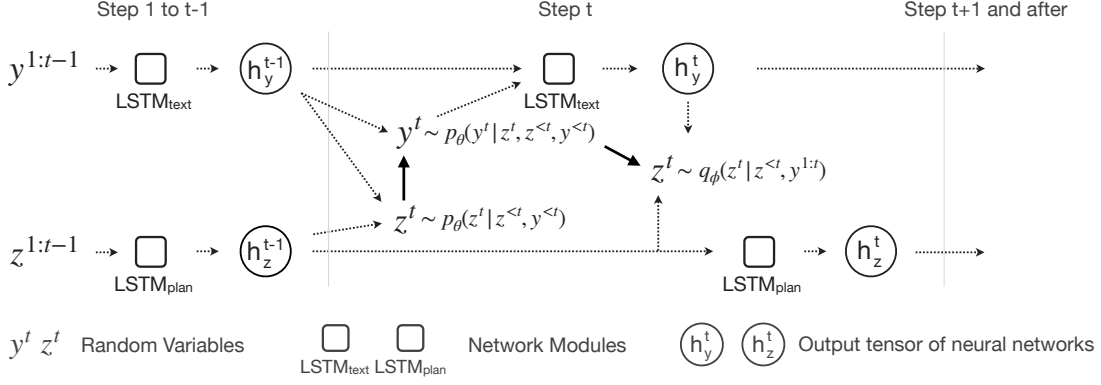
Step 1 to t-1

Step t

Step t+1 and after

$y^{1:t-1}$

LSTM$_{text}$

$h_y^{t-1}$

LSTM$_{text}$

$h_y^t$

$y^t \sim p_\theta(y^t | z^t, z^{<t}, y^{<t})$

$z^t \sim q_\phi(z^t | z^{<t}, y^{1:t})$

$z^t \sim p_\theta(z^t | z^{<t}, y^{<t})$

$z^{1:t-1}$

LSTM$_{plan}$

$h_z^{t-1}$

LSTM$_{plan}$

$h_z^t$

$y^t$ $z^t$ Random Variables

LSTM$_{text}$ LSTM$_{plan}$ Network Modules

$h_y^t$ $h_z^t$ Output tensor of neural networks